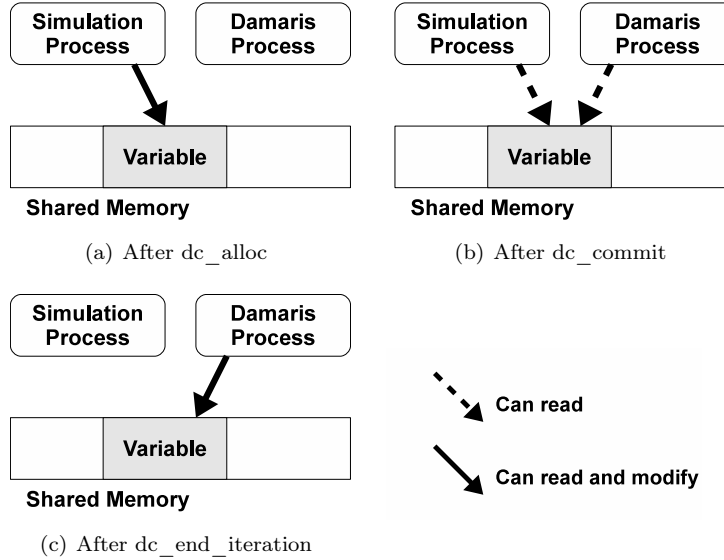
Simulation Process

Damaris Process

Variable

Shared Memory

(a) After dc_alloc

Simulation Process

Damaris Process

Variable

Shared Memory

(b) After dc_commit

Simulation Process

Damaris Process

Variable

Shared Memory

(c) After dc_end_iteration

Can read

Can read and modify